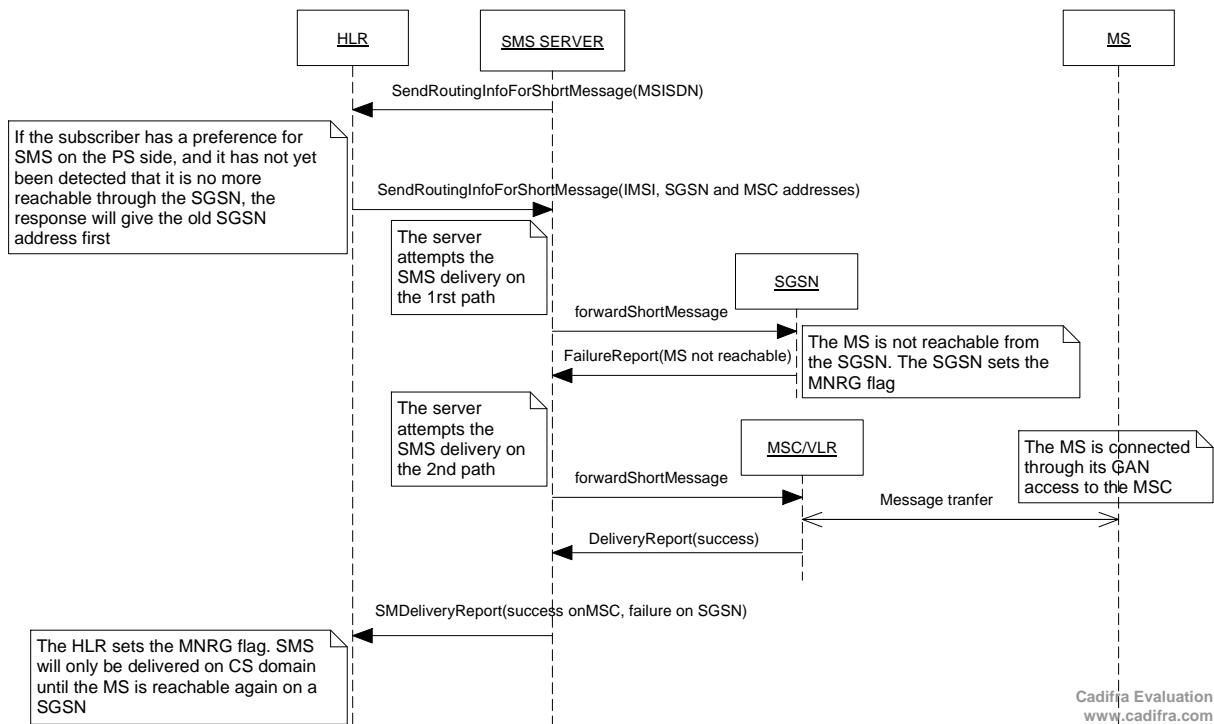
HLR

SMS SERVER

MS

SendRoutingInfoForShortMessage(MSISDN)

If the subscriber has a preference for SMS on the PS side, and it has not yet been detected that it is no more reachable through the SGSN, the response will give the old SGSN address first

SendRoutingInfoForShortMessage(IMSI, SGSN and MSC addresses)

The server attempts the SMS delivery on the 1rst path

SGSN

forwardShortMessage

The MS is not reachable from the SGSN. The SGSN sets the MNRG flag

FailureReport(MS not reachable)

The server attempts the SMS delivery on the 2nd path

MSC/VLR

The MS is connected through its GAN access to the MSC

forwardShortMessage

Message tranfer

DeliveryReport(success)

SMDeliveryReport(success onMSC, failure on SGSN)

The HLR sets the MNRG flag. SMS will only be delivered on CS domain until the MS is reachable again on a SGSN

Cadifra Evaluation
www.cadifra.com